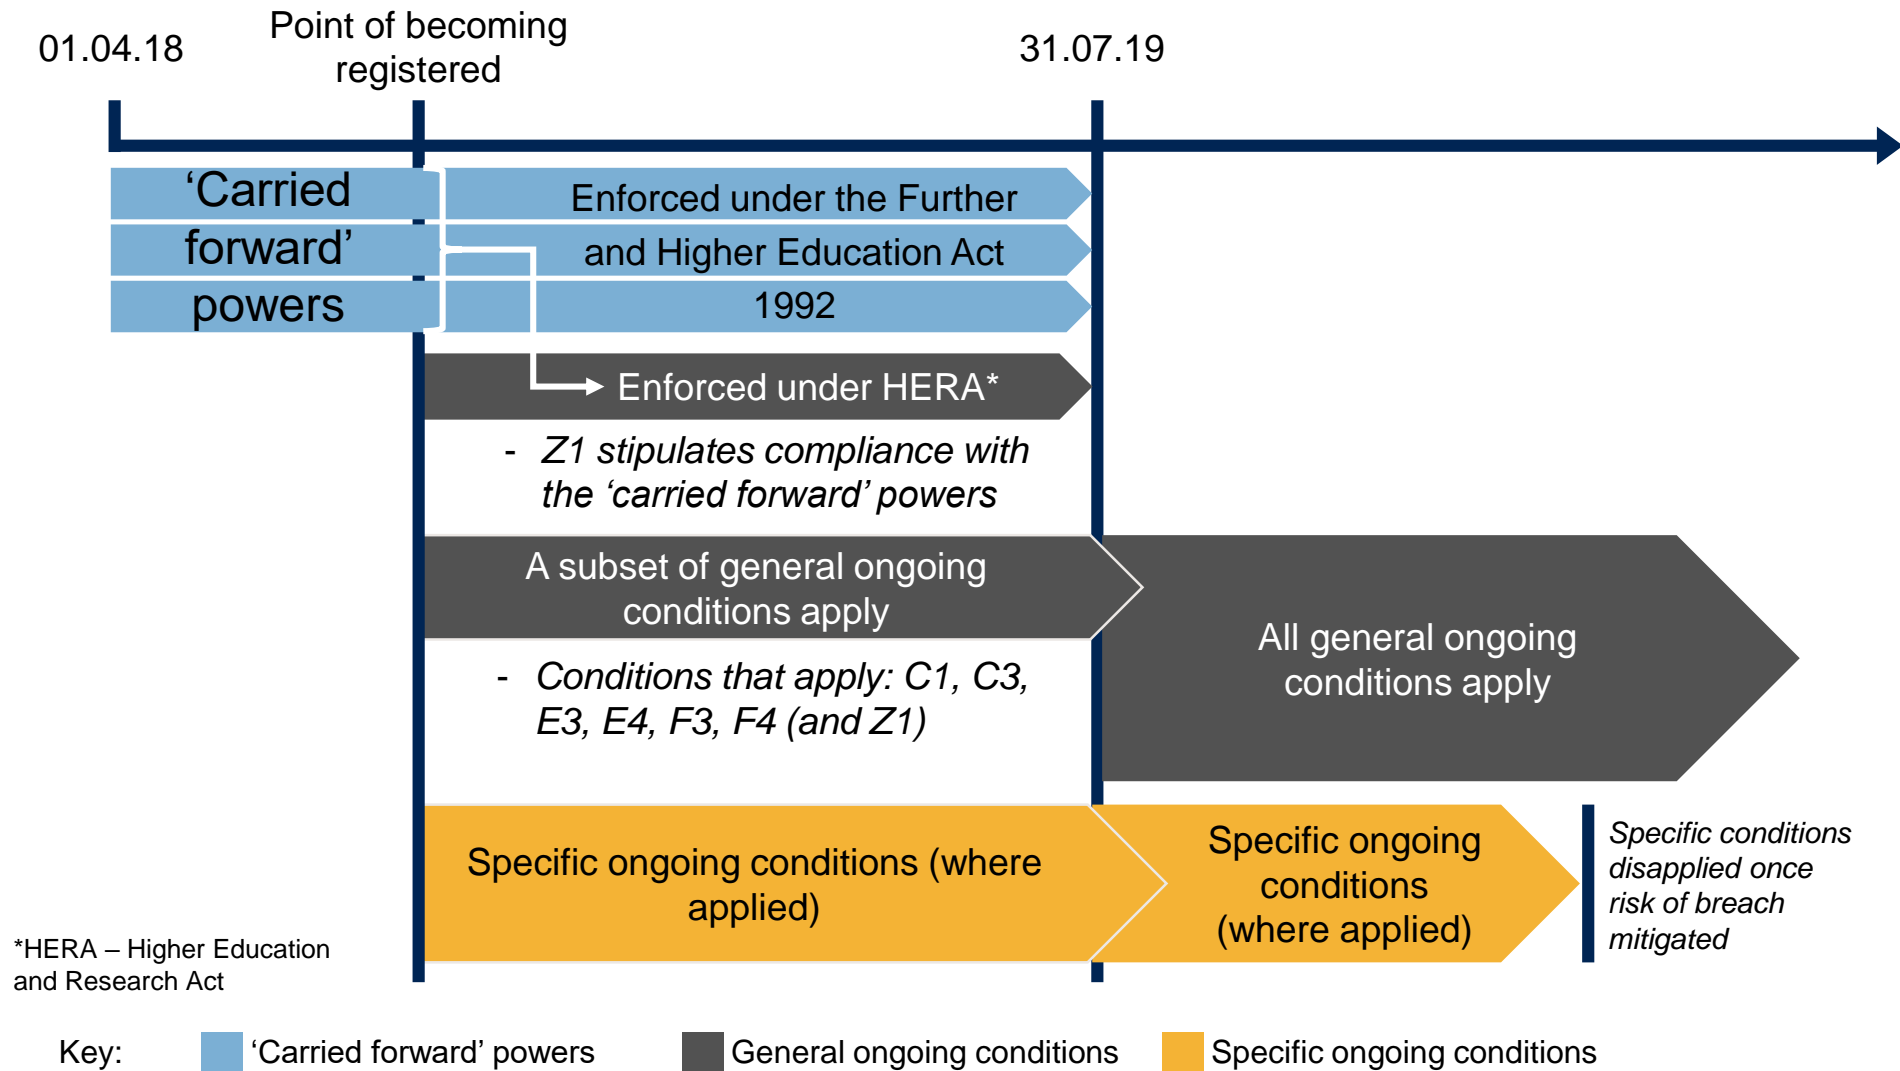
01.04.18

Point of becoming registered

31.07.19

‘Carried forward’ powers

Enforced under the Further and Higher Education Act 1992

Enforced under HERA*

- *Z1 stipulates compliance with the ‘carried forward’ powers*

A subset of general ongoing conditions apply

- *Conditions that apply: C1, C3, E3, E4, F3, F4 (and Z1)*

All general ongoing conditions apply

Specific ongoing conditions (where applied)

Specific ongoing conditions (where applied)

*Specific conditions disapplied once risk of breach mitigated*

*HERA – Higher Education and Research Act

Key: ‘Carried forward’ powers General ongoing conditions Specific ongoing conditions